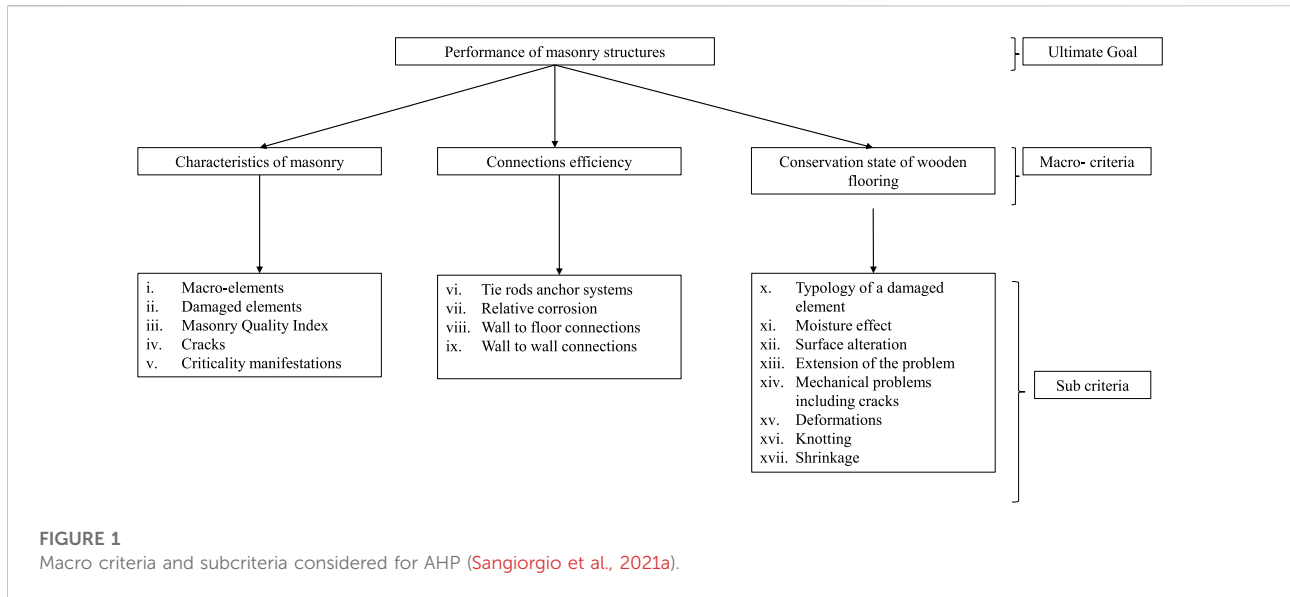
Performance of masonry structures

Ultimate Goal

Characteristics of masonry

Connections efficiency

Conservation state of wooden flooring

Macro- criteria

i. Macro-elements
ii. Damaged elements
iii. Masonry Quality Index
iv. Cracks
v. Criticality manifestations

vi. Tie rods anchor systems
vii. Relative corrosion
viii. Wall to floor connections
ix. Wall to wall connections

x. Typology of a damaged element
xi. Moisture effect
xii. Surface alteration
xiii. Extension of the problem
xiv. Mechanical problems including cracks
xv. Deformations
xvi. Knotting
xvii. Shrinkage

Sub criteria

FIGURE 1
Macro criteria and subcriteria considered for AHP (Sangiorgio et al., 2021a).